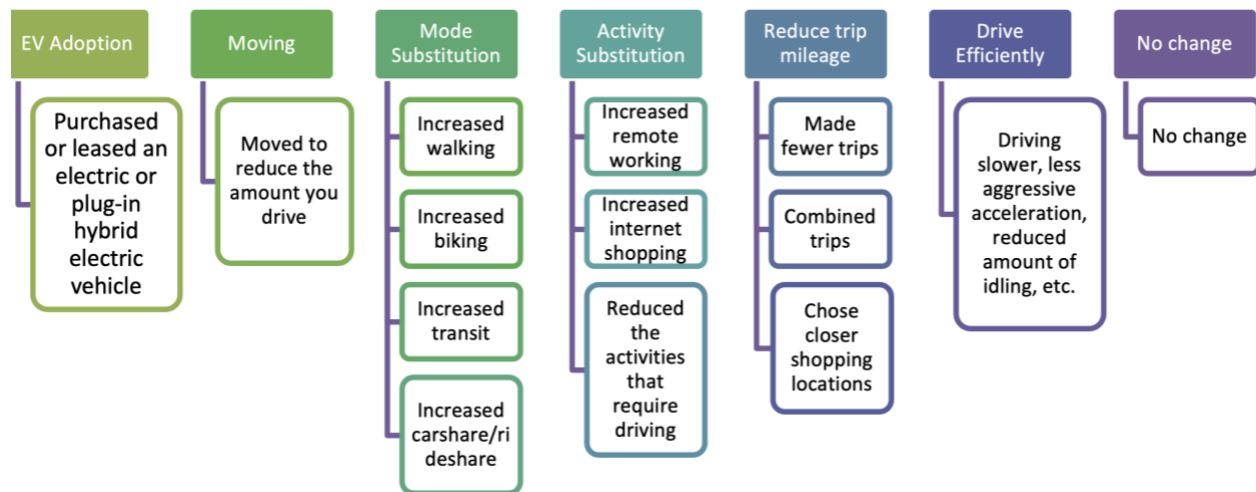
EV Adoption

Purchased or leased an electric or plug-in hybrid electric vehicle

Moving

Moved to reduce the amount you drive

Mode Substitution

Increased walking

Increased biking

Increased transit

Increased carshare/ri deshare

Activity Substitution

Increased remote working

Increased internet shopping

Reduced the activities that require driving

Reduce trip mileage

Made fewer trips

Combined trips

Chose closer shopping locations

Drive Efficiently

Driving slower, less aggressive acceleration, reduced amount of idling, etc.

No change

No change